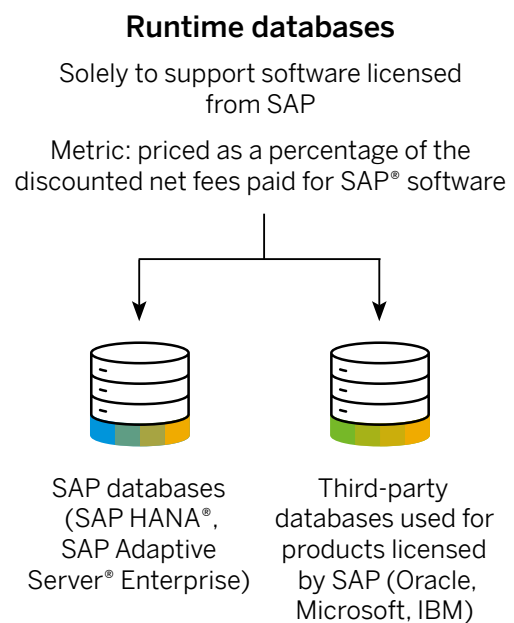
Runtime databases

Solely to support software licensed from SAP

Metric: priced as a percentage of the discounted net fees paid for SAP® software

SAP databases (SAP HANA®, SAP Adaptive Server® Enterprise)

Third-party databases used for products licensed by SAP (Oracle, Microsoft, IBM)